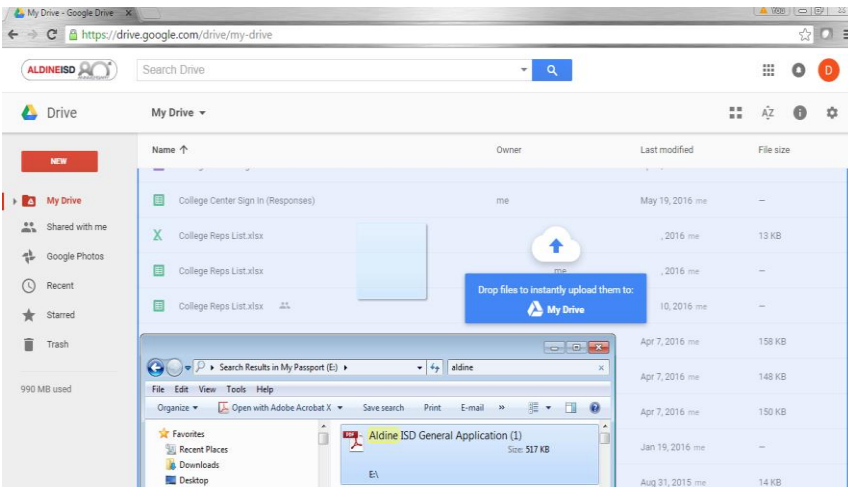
My Drive - Google Drive

https://drive.google.com/drive/my-drive

ALDINEISD

Search Drive

D

Drive

My Drive

NEW

My Drive

Shared with me

Google Photos

Recent

Starred

Trash

990 MB used

| Name ↑ | Owner | Last modified | File size |
|---|---|---|---|
| College Center Sign In (Responses) | me | May 19, 2016 me | – |
| College Reps List.xlsx | | , 2016 me | 13 KB |
| College Reps List.xlsx | me | , 2016 me | – |
| College Reps List.xlsx | | 10, 2016 me | – |
| | | Apr 7, 2016 me | 158 KB |
| | | Apr 7, 2016 me | 148 KB |
| | | Apr 7, 2016 me | 150 KB |
| | | Jan 19, 2016 me | – |
| | | Aug 31, 2015 me | 14 KB |

Drop files to instantly upload them to:

My Drive

Search Results in My Passport (E:)

aldine

File Edit View Tools Help

Organize

Open with Adobe Acrobat X

Save search

Print

E-mail

Favorites

Recent Places

Downloads

Desktop

Aldine ISD General Application (1)

Size: 517 KB

E:\